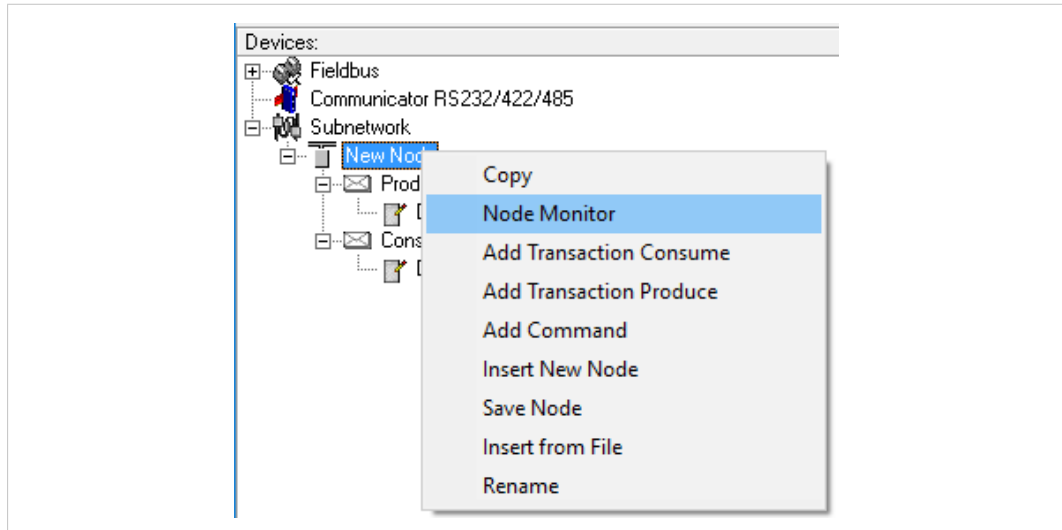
Devices:
Fieldbus
Communicator RS232/422/485
Subnetwork
New Nod
Prod
D
Cons
D

Copy
Node Monitor
Add Transaction Consume
Add Transaction Produce
Add Command
Insert New Node
Save Node
Insert from File
Rename